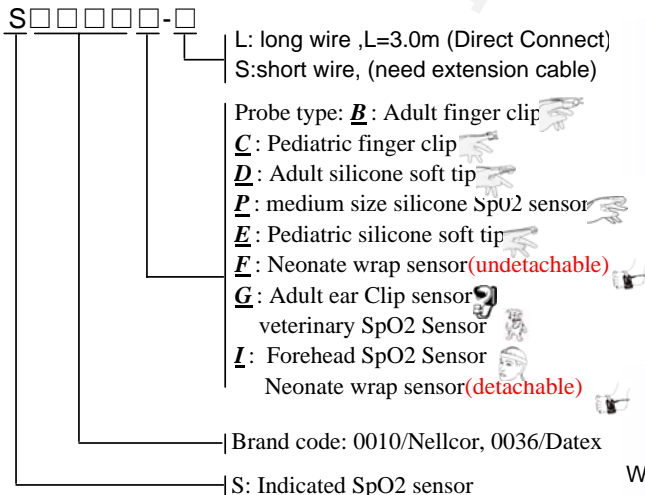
S□□□□□-□

L: long wire ,L=3.0m (Direct Connect)
S:short wire, (need extension cable)

Probe type: ***B*** : Adult finger clip
***C*** : Pediatric finger clip
***D*** : Adult silicone soft tip
***P*** : medium size silicone Sp02 sensor
***E*** : Pediatric silicone soft tip
***F*** : Neonate wrap sensor(undetachable)
***G*** : Adult ear Clip sensor
veterinary SpO2 Sensor
***I*** : Forehead SpO2 Sensor
Neonate wrap sensor(detachable)

Brand code: 0010/Nellcor, 0036/Datex

S: Indicated SpO2 sensor

W